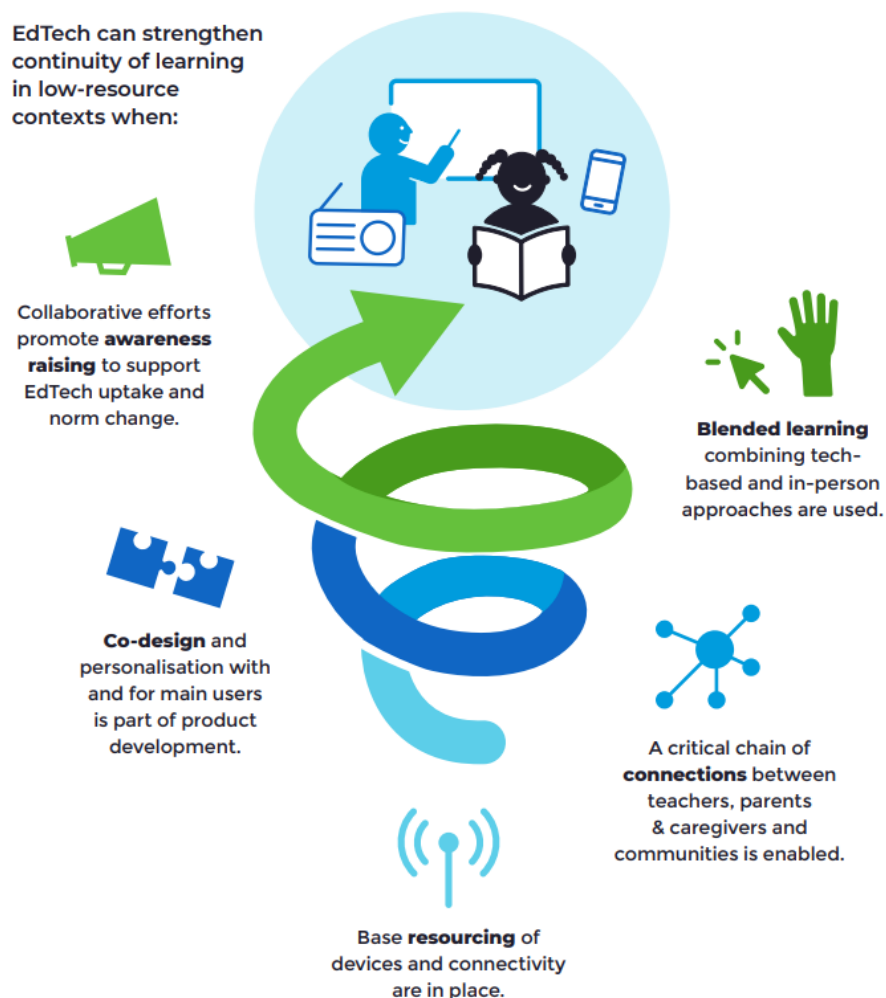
EdTech can strengthen continuity of learning in low-resource contexts when:

Collaborative efforts promote **awareness raising** to support EdTech uptake and norm change.

**Blended learning** combining tech-based and in-person approaches are used.

**Co-design** and personalisation with and for main users is part of product development.

A critical chain of **connections** between teachers, parents & caregivers and communities is enabled.

Base **resourcing** of devices and connectivity are in place.